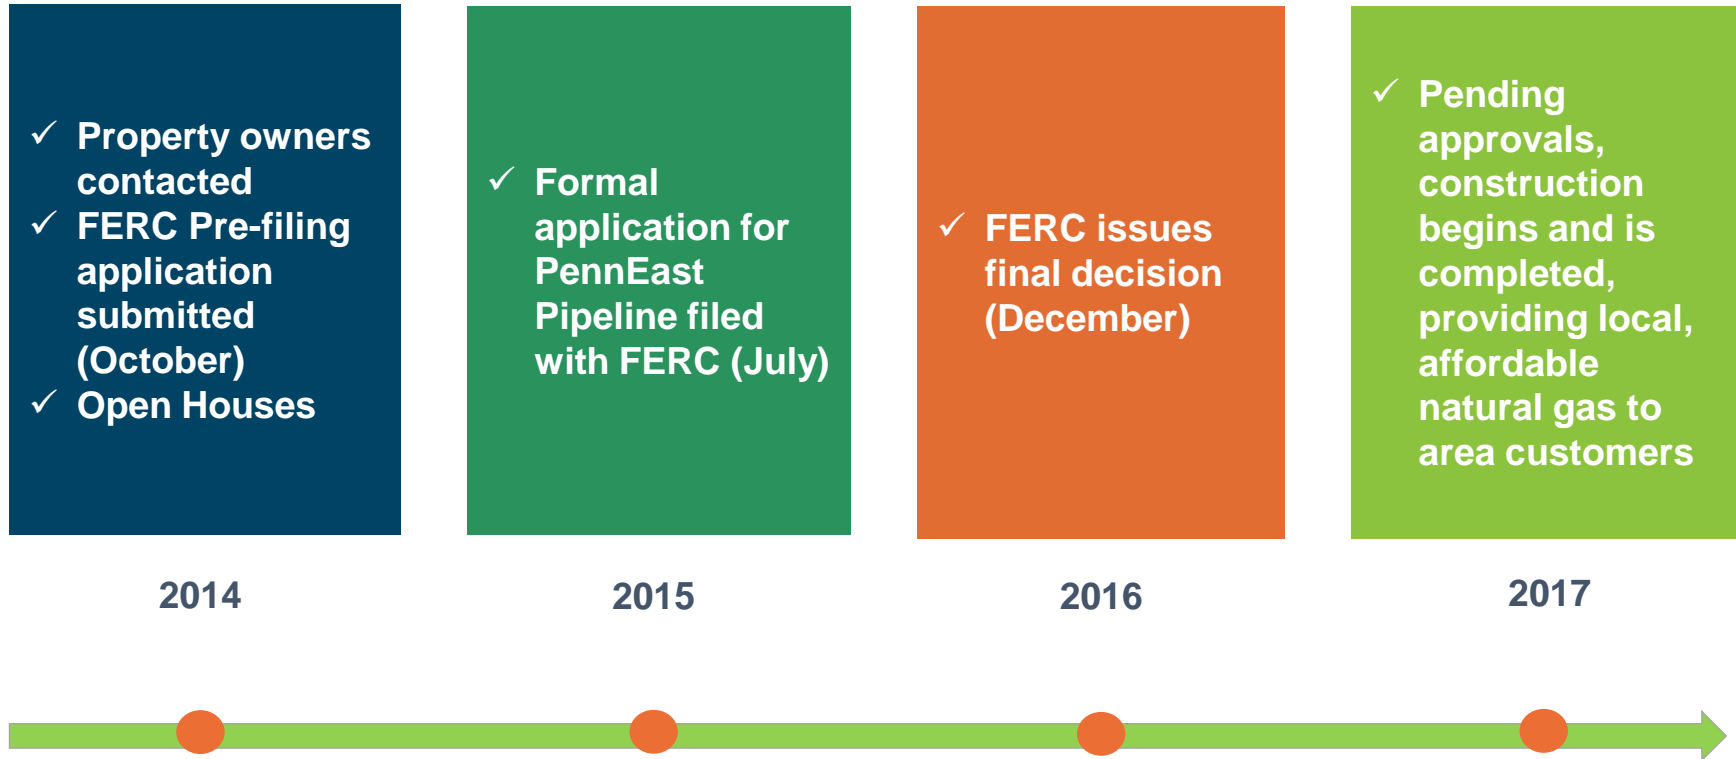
✓ Property owners contacted
✓ FERC Pre-filing application submitted (October)
✓ Open Houses

2014

✓ Formal application for PennEast Pipeline filed with FERC (July)

2015

✓ FERC issues final decision (December)

2016

✓ Pending approvals, construction begins and is completed, providing local, affordable natural gas to area customers

2017